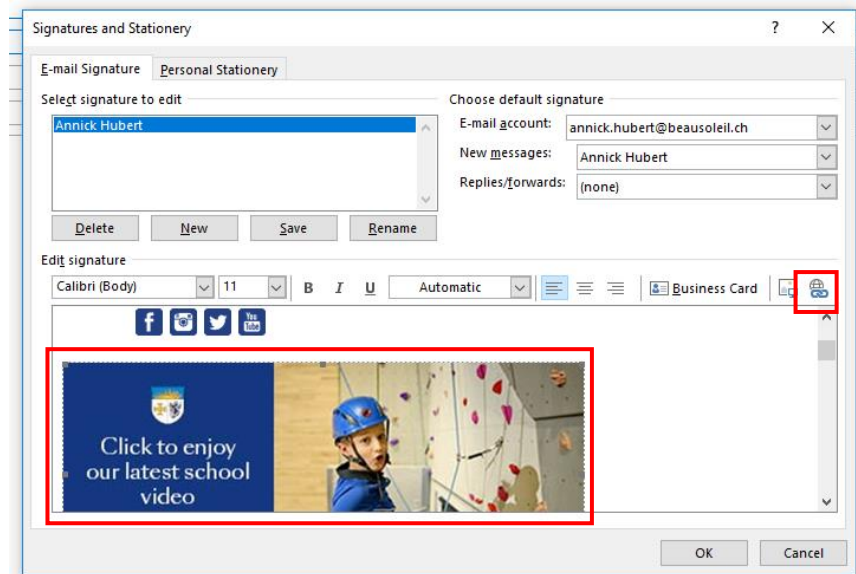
Signatures and Stationery

?

E-mail Signature

Personal Stationery

Select signature to edit

Annick Hubert

Delete

New

Save

Rename

Choose default signature

E-mail account:

annick.hubert@beausoleil.ch

New messages:

Annick Hubert

Replies/forwards:

(none)

Edit signature

Calibri (Body)

11

B

I

U

Automatic

Business Card

Click to enjoy our latest school video

OK

Cancel